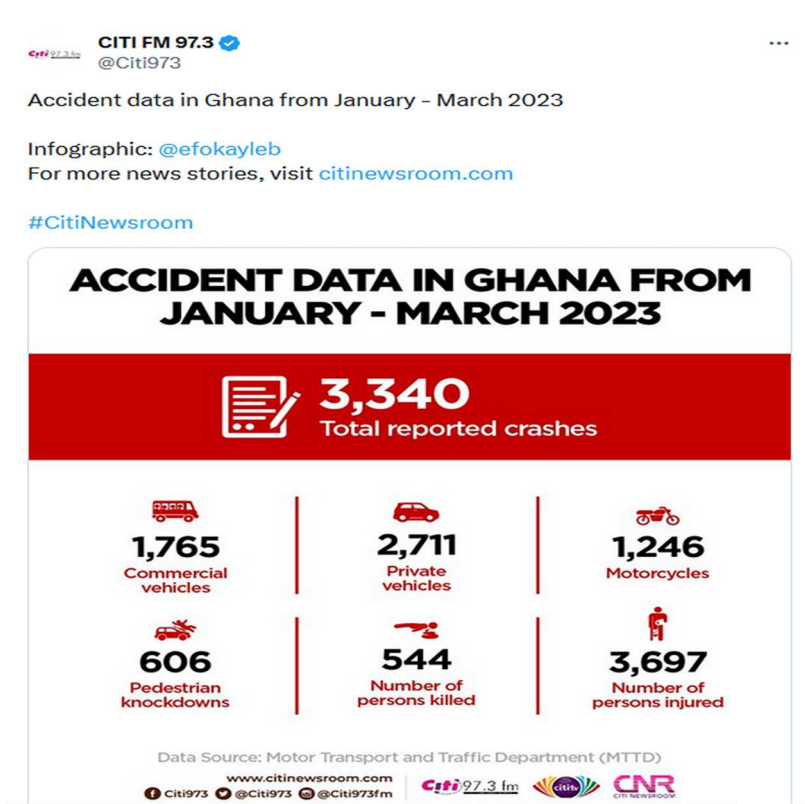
Citi 97.3 fm

CITI FM 97.3
@Citi973

...

Accident data in Ghana from January - March 2023

Infographic: @efokayleb
For more news stories, visit citinewsroom.com

#CitiNewsroom

ACCIDENT DATA IN GHANA FROM JANUARY - MARCH 2023

3,340
Total reported crashes

1,765
Commercial vehicles

2,711
Private vehicles

1,246
Motorcycles

606
Pedestrian knockdowns

544
Number of persons killed

3,697
Number of persons injured

Data Source: Motor Transport and Traffic Department (MTTD)

www.citinewsroom.com
Citi973 @Citi973 @Citi973fm

Citi 97.3 fm

citi

CNR
CITI NEWSROOM